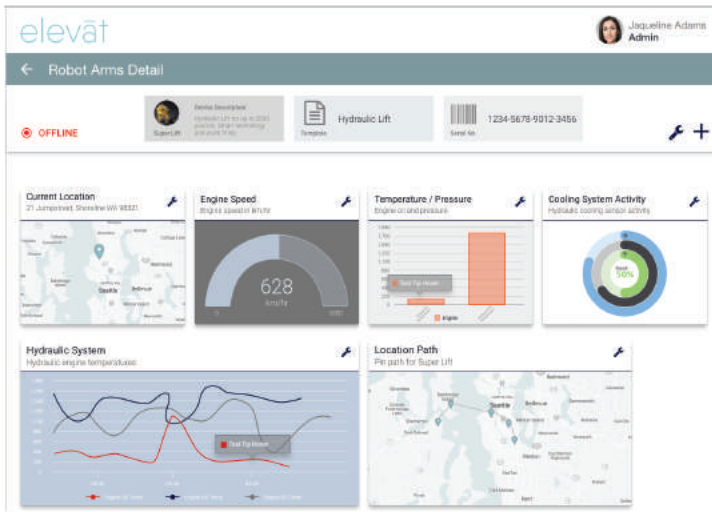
elevāt

Jaqueline Adams
Admin

Robot Arms Detail

OFFLINE

Super Lift

Device Description
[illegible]

Template

Hydraulic Lift

Serial No.

1234-5678-9012-3456

Current Location
21 Jumpstreet, Shoreline WA 98021

Seattle

Bellevue

Engine Speed
Engine speed in km/hr

628
km/hr

0

Temperature / Pressure
Engine oil and pressure

Tool Tip Hover

engine

Cooling System Activity
Hydraulic cooling sensor activity

50%

Hydraulic System
Hydraulic engine temperatures

Tool Tip Hover

Location Path
Pin path for Super Lift

Seattle

Bellevue